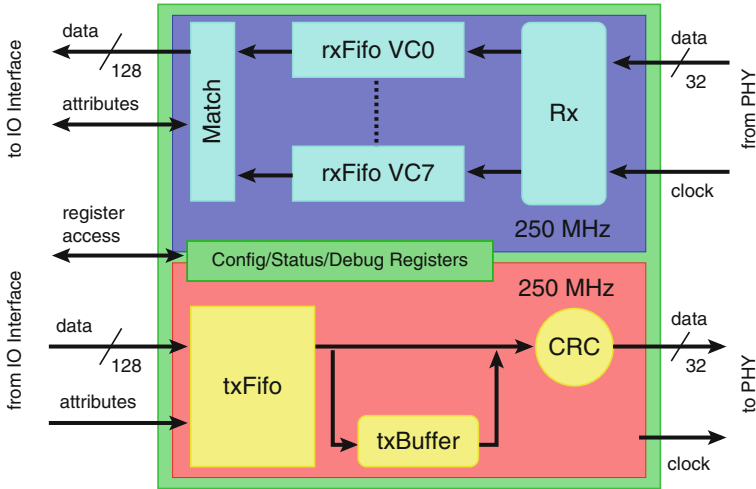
to IO Interface

data
128

attributes

Match

rxFifo VC0

rxFifo VC7

Rx

data
32

clock

from PHY

250 MHz

register access

Config/Status/Debug Registers

250 MHz

from IO Interface

data
128

attributes

txFifo

txBuffer

CRC

data
32

clock

to PHY